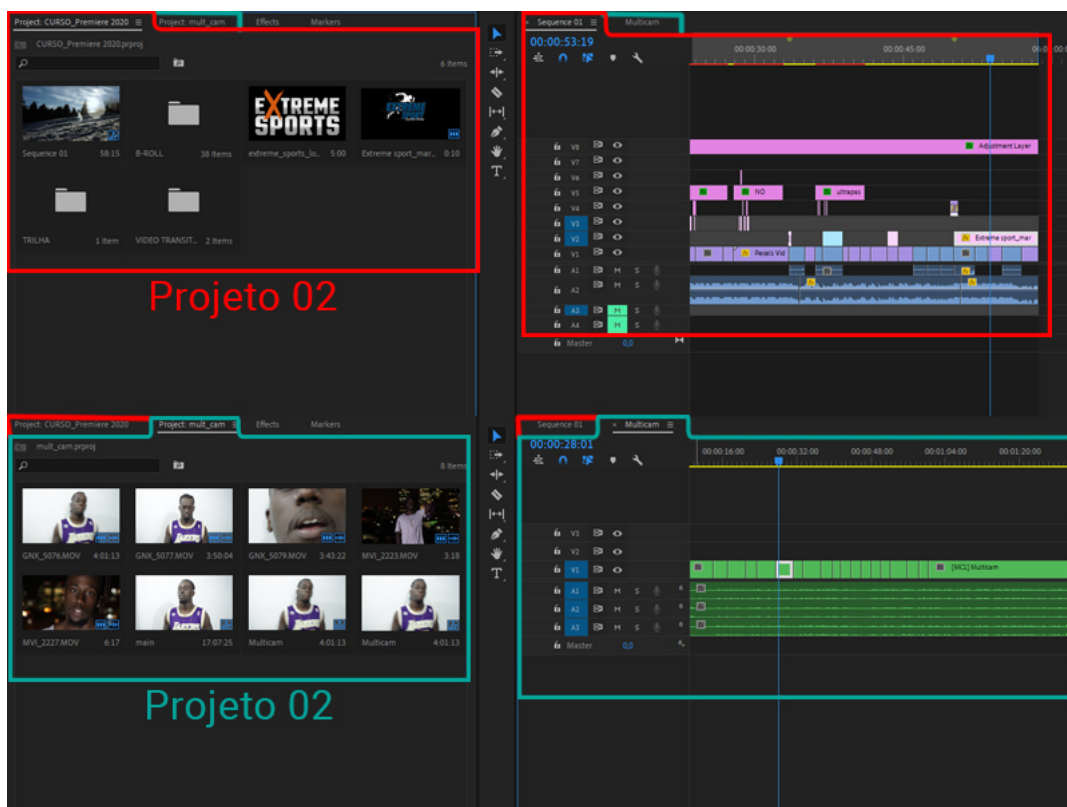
Project: CURSO_Premiere 2020 ≡ Project: mult_cam Effects Markers

CURSO_Premiere 2020.prproj

6 Items

Sequence 01 58:15
B-ROLL 38 Items
EXTREME SPORTS
extreme_sports_lo... 5:00
Extreme sport_mar... 0:10
TRILHA 1 Item
VIDEO TRANSIT... 2 Items

Projeto 02

Sequence 01 ≡ Multicam

00:00:53:19

00:00:30:00 00:00:45:00

V8 V7 V6 V5 V4 V3 V2 V1 A1 A2 A3 A4 Master 0,0

Adjustment Layer
NO
ultrapas
Extreme sport_mar
Pexels Vid

M S

Project: CURSO_Premiere 2020 Project: mult_cam ≡ Effects Markers

mult_cam.prproj

8 Items

GNX_5076.MOV 4:01:13
GNX_5077.MOV 3:50:04
GNX_5079.MOV 3:43:22
MVI_2223.MOV 3:18
MVI_2227.MOV 6:17
main 17:07:25
Multicam 4:01:13
Multicam 4:01:13

Projeto 02

Sequence 01 × Multicam ≡

00:00:28:01

00:00:16:00 00:00:32:00 00:00:48:00 00:01:04:00 00:01:20:00

V3 V2 V1 A1 A2 A3 Master 0,0

[MC1] Multicam

M S

T